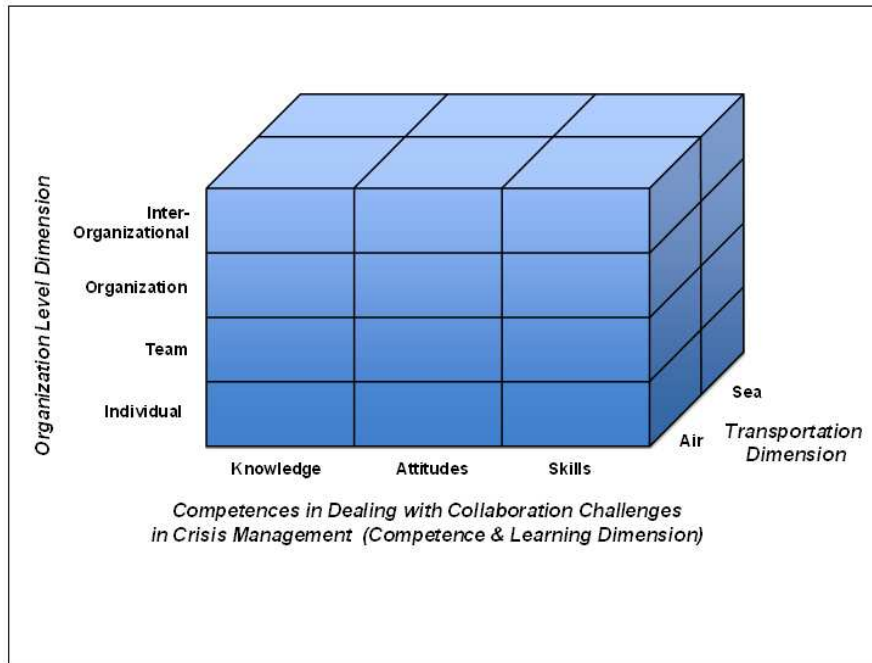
Organization Level Dimension

Inter-Organizational

Organization

Team

Individual

Knowledge

Attitudes

Skills

Sea

Air

Transportation Dimension

Competences in Dealing with Collaboration Challenges in Crisis Management (Competence & Learning Dimension)